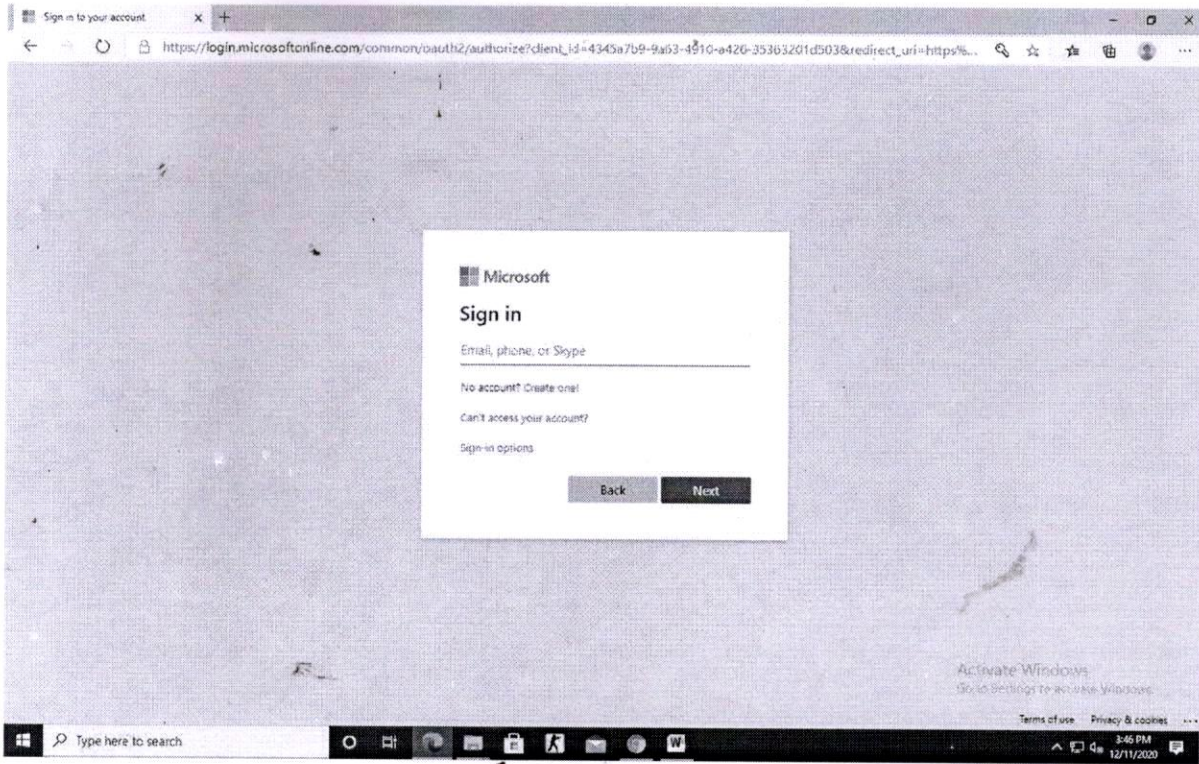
Sign in to your account

https://login.microsoftonline.com/common/oauth2/authorize?client_id=4345a7b9-9a63-4910-a426-35363201d503&redirect_uri=https%...

Microsoft

Sign in

Email, phone, or Skype

No account? Create one!

Can't access your account?

Sign-in options

Back

Next

Activate Windows
Go to Settings to activate Windows.

Terms of use Privacy & cookies ...

Type here to search

3:46 PM
12/11/2020